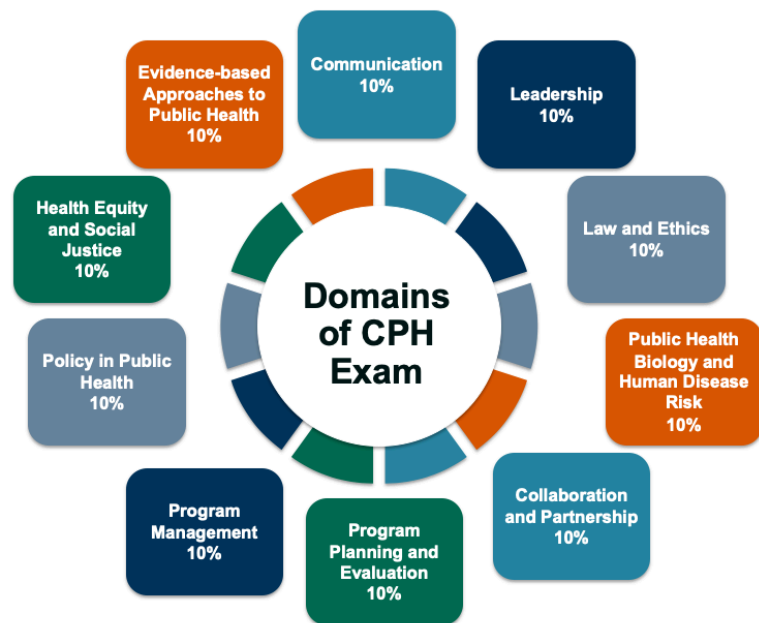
Domains of CPH Exam

Communication
10%

Leadership
10%

Law and Ethics
10%

Public Health Biology and Human Disease Risk
10%

Collaboration and Partnership
10%

Program Planning and Evaluation
10%

Program Management
10%

Policy in Public Health
10%

Health Equity and Social Justice
10%

Evidence-based Approaches to Public Health
10%